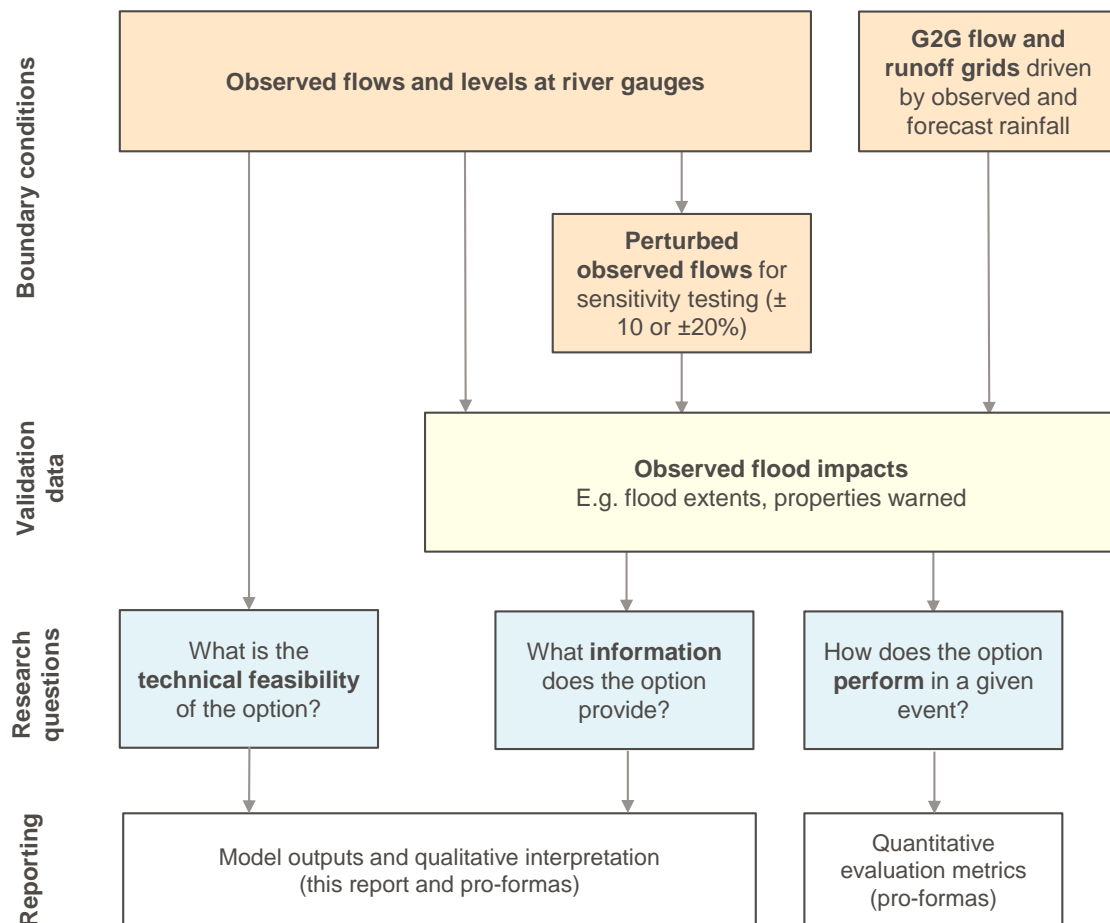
Boundary conditions

Observed flows and levels at river gauges

G2G flow and runoff grids driven by observed and forecast rainfall

Perturbed observed flows for sensitivity testing (± 10 or ±20%)

Validation data

Observed flood impacts
E.g. flood extents, properties warned

Research questions

What is the technical feasibility of the option?

What information does the option provide?

How does the option perform in a given event?

Reporting

Model outputs and qualitative interpretation (this report and pro-formas)

Quantitative evaluation metrics (pro-formas)